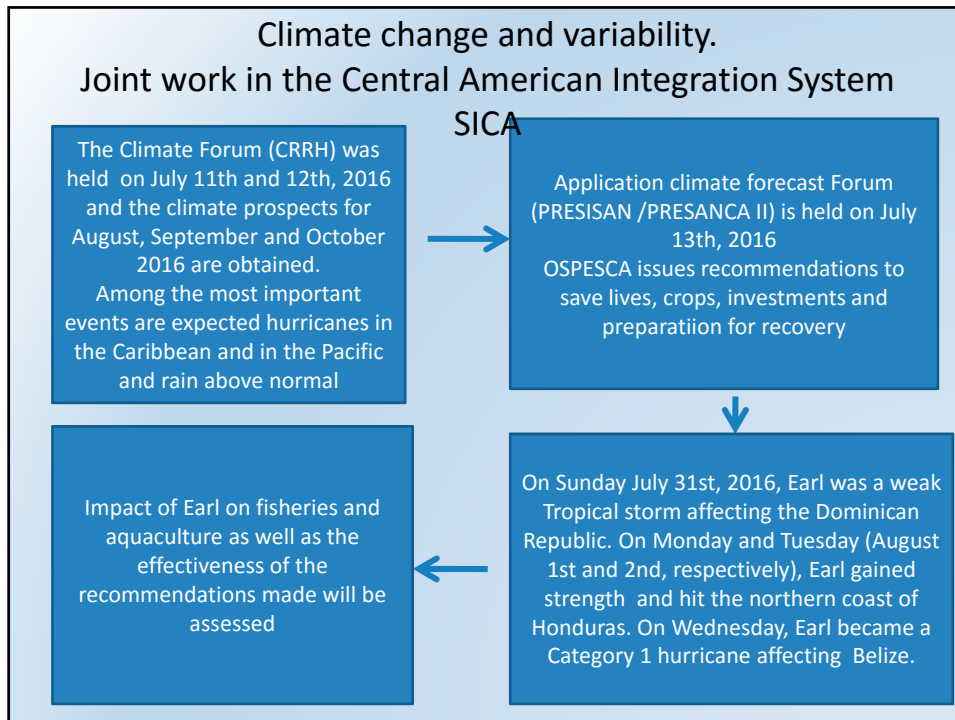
Climate change and variability.
Joint work in the Central American Integration System SICA

The Climate Forum (CRRH) was held on July 11th and 12th, 2016 and the climate prospects for August, September and October 2016 are obtained.
Among the most important events are expected hurricanes in the Caribbean and in the Pacific and rain above normal

Application climate forecast Forum (PRESISAN /PRESANCA II) is held on July 13th, 2016
OSPESCA issues recommendations to save lives, crops, investments and preparatiion for recovery

On Sunday July 31st, 2016, Earl was a weak Tropical storm affecting the Dominican Republic. On Monday and Tuesday (August 1st and 2nd, respectively), Earl gained strength and hit the northern coast of Honduras. On Wednesday, Earl became a Category 1 hurricane affecting Belize.

Impact of Earl on fisheries and aquaculture as well as the effectiveness of the recommendations made will be assessed